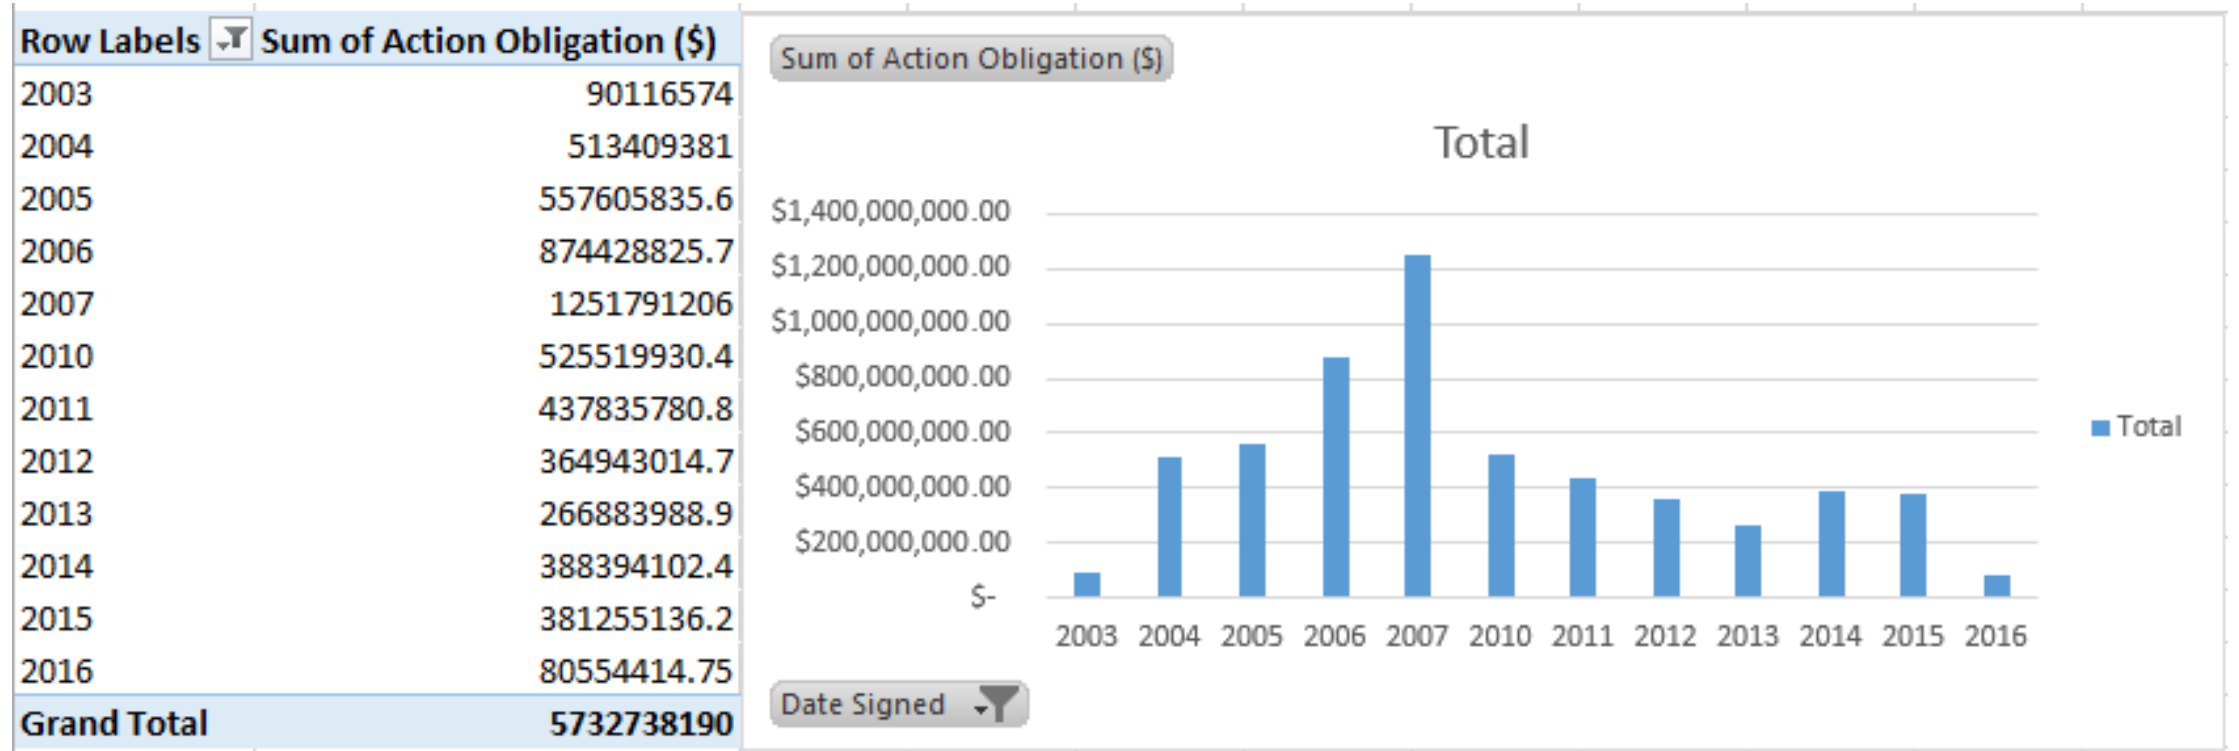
| Row Labels | Sum of Action Obligation ($) |
|---|---|
| 2003 | 90116574 |
| 2004 | 513409381 |
| 2005 | 557605835.6 |
| 2006 | 874428825.7 |
| 2007 | 1251791206 |
| 2010 | 525519930.4 |
| 2011 | 437835780.8 |
| 2012 | 364943014.7 |
| 2013 | 266883988.9 |
| 2014 | 388394102.4 |
| 2015 | 381255136.2 |
| 2016 | 80554414.75 |
| Grand Total | 5732738190 |

Sum of Action Obligation ($)

Total

$1,400,000,000.00
$1,200,000,000.00
$1,000,000,000.00
$800,000,000.00
$600,000,000.00
$400,000,000.00
$200,000,000.00
$-

2003 2004 2005 2006 2007 2010 2011 2012 2013 2014 2015 2016

Total

Date Signed